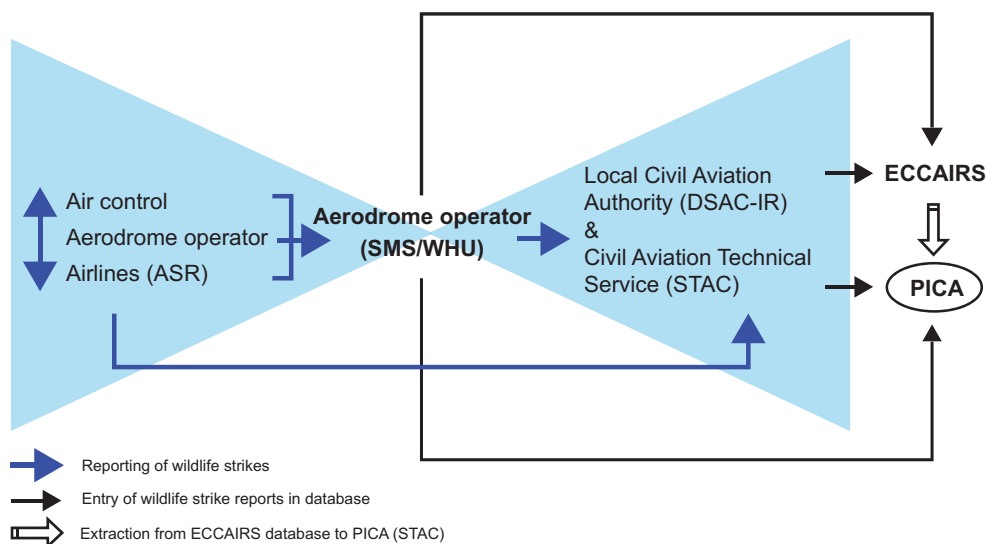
Air control
Aerodrome operator
Airlines (ASR)

Aerodrome operator (SMS/WHU)

Local Civil Aviation Authority (DSAC-IR)
&
Civil Aviation Technical Service (STAC)

ECCAIRS

PICA

Reporting of wildlife strikes
Entry of wildlife strike reports in database
Extraction from ECCAIRS database to PICA (STAC)